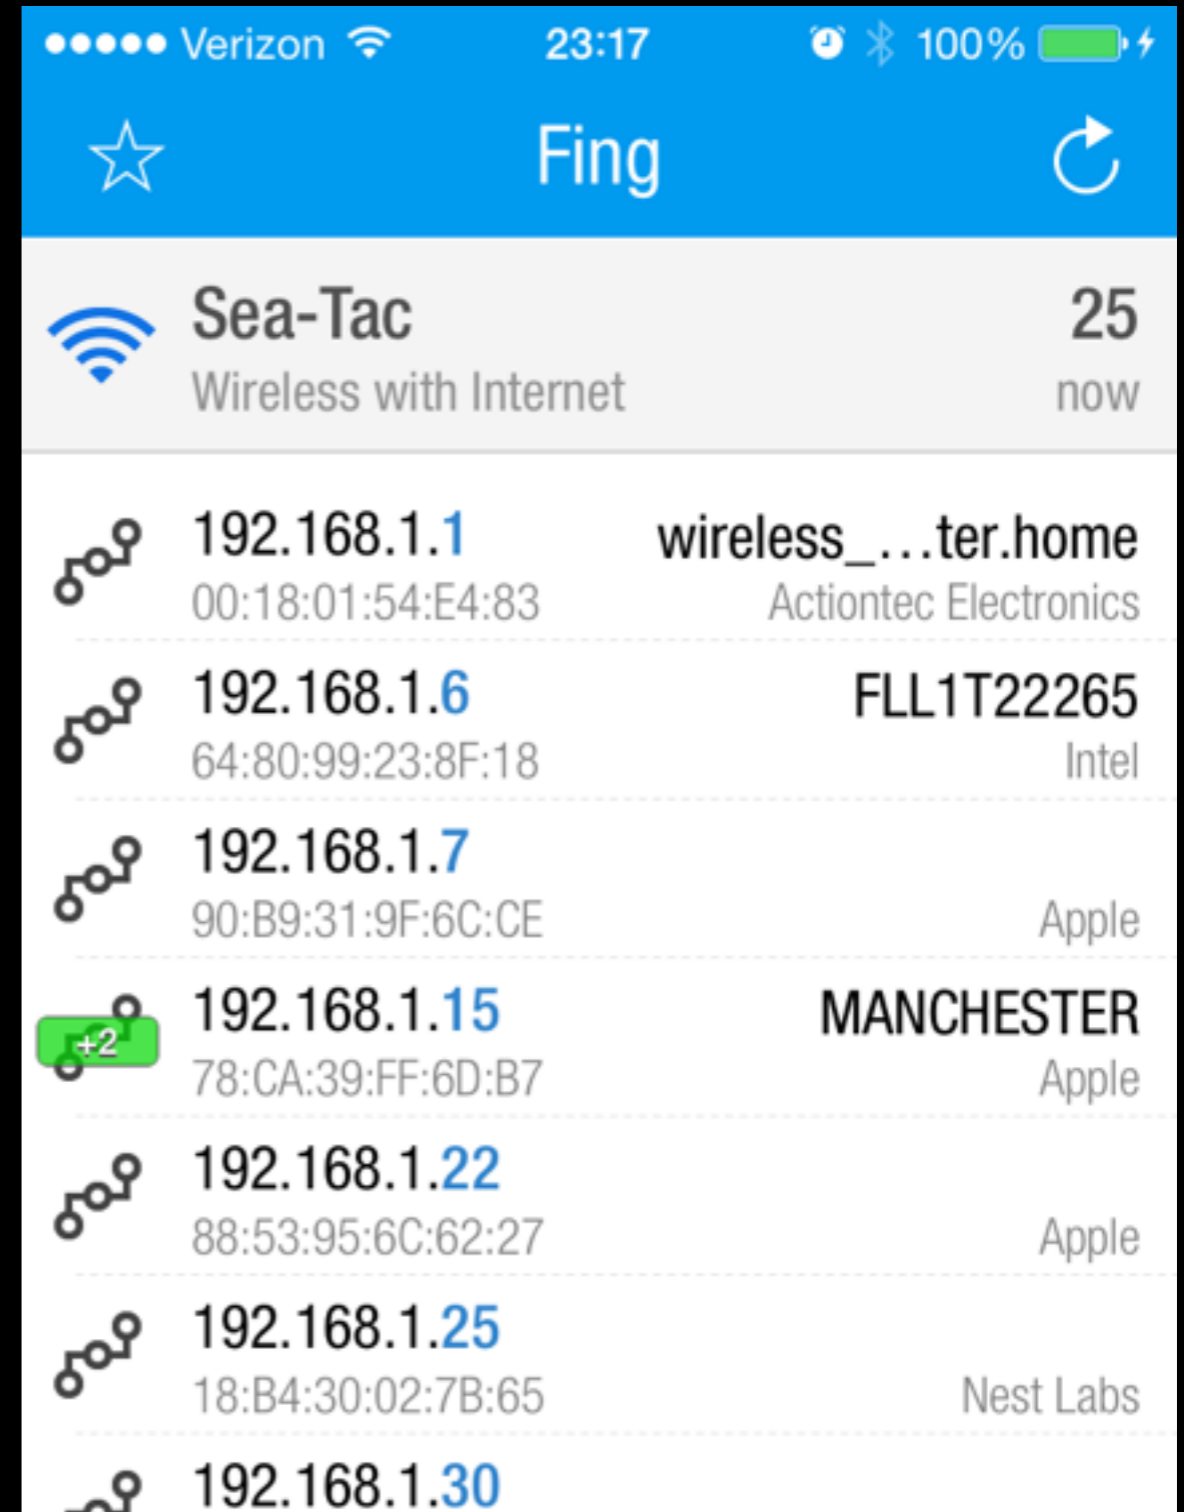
●●●●● Verizon 23:17 100%

Fing

Sea-Tac
Wireless with Internet

25
now

192.168.1.1
00:18:01:54:E4:83
wireless_…ter.home
Actiontec Electronics

192.168.1.6
64:80:99:23:8F:18
FLL1T22265
Intel

192.168.1.7
90:B9:31:9F:6C:CE
Apple

+2
192.168.1.15
78:CA:39:FF:6D:B7
MANCHESTER
Apple

192.168.1.22
88:53:95:6C:62:27
Apple

192.168.1.25
18:B4:30:02:7B:65
Nest Labs

192.168.1.30